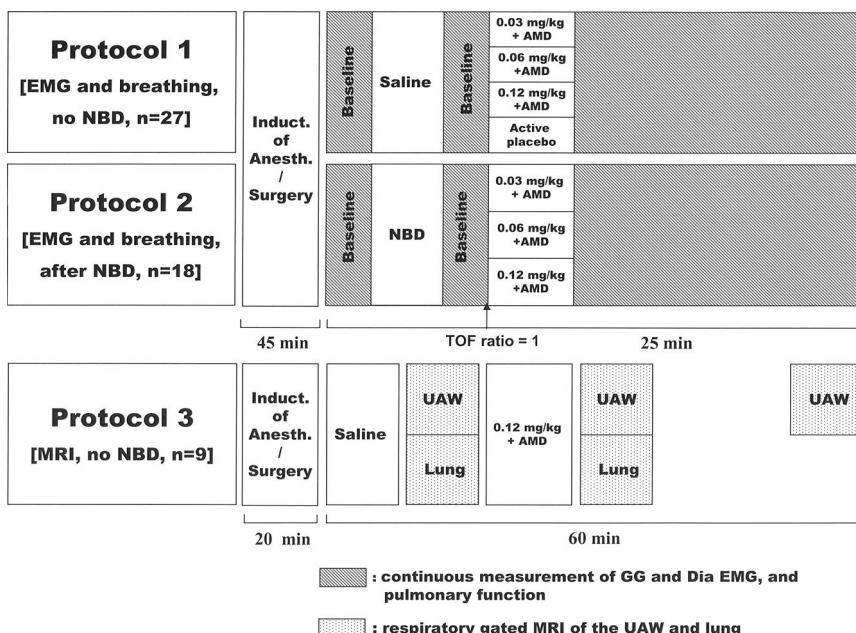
Protocol 1
[EMG and breathing, no NBD, n=27]

Induct. of Anesth. / Surgery

Baseline

Saline

Baseline

0.03 mg/kg + AMD

0.06 mg/kg +AMD

0.12 mg/kg +AMD

Active placebo

Protocol 2
[EMG and breathing, after NBD, n=18]

Baseline

NBD

Baseline

0.03 mg/kg + AMD

0.06 mg/kg +AMD

0.12 mg/kg +AMD

45 min

TOF ratio = 1

25 min

Protocol 3
[MRI, no NBD, n=9]

Induct. of Anesth. / Surgery

Saline

UAW

Lung

0.12 mg/kg + AMD

UAW

Lung

UAW

20 min

60 min

: continuous measurement of GG and Dia EMG, and pulmonary function

: respiratory gated MRI of the UAW and lung